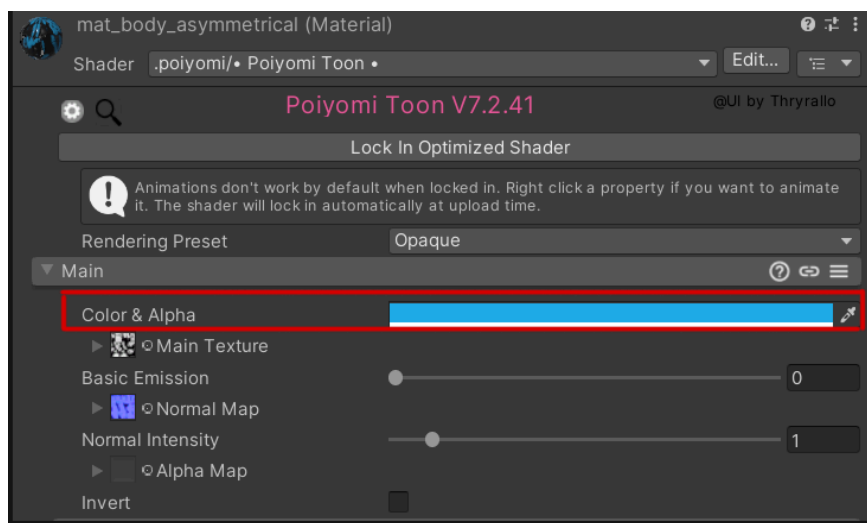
mat_body_asymmetrical (Material)

Shader .poiyomi/• Poiyomi Toon • Edit...

Poiyomi Toon V7.2.41 @UI by Thryrallo

Lock In Optimized Shader

Animations don't work by default when locked in. Right click a property if you want to animate it. The shader will lock in automatically at upload time.

Rendering Preset Opaque

Main

Color & Alpha

Main Texture

Basic Emission 0

Normal Map

Normal Intensity 1

Alpha Map

Invert